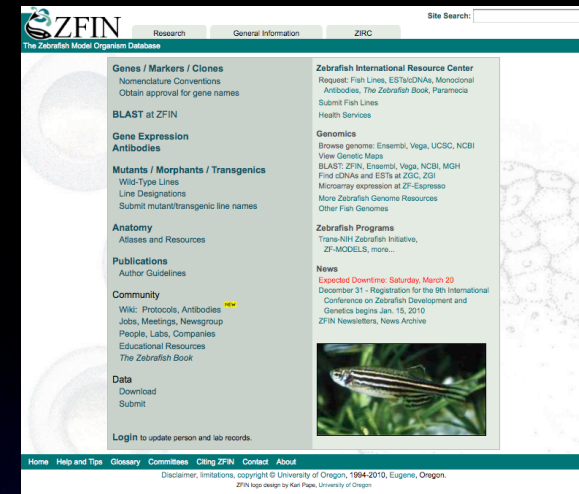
ZFIN

The Zebrafish Model Organism Database

Research | General Information | ZIRC

Site Search:

Genes / Markers / Clones
Nomenclature Conventions
Obtain approval for gene names

BLAST at ZFIN

Gene Expression
Antibodies

Mutants / Morphants / Transgenics
Wild-Type Lines
Line Designations
Submit mutant/transgenic line names

Anatomy
Atlases and Resources

Publications
Author Guidelines

Community
Wiki: Protocols, Antibodies NEW
Jobs, Meetings, Newsgroup
People, Labs, Companies
Educational Resources
*The Zebrafish Book*

Data
Download
Submit

Login to update person and lab records.

Zebrafish International Resource Center
Request: Fish Lines, ESTs/cDNAs, Monoclonal Antibodies, *The Zebrafish Book*, Paramecia
Submit Fish Lines
Health Services

Genomics
Browse genome: Ensembl, Vega, UCSC, NCBI
View Genetic Maps
BLAST: ZFIN, Ensembl, Vega, NCBI, MGH
Find cDNAs and ESTs at ZGC, ZGI
Microarray expression at ZF-Espresso
More Zebrafish Genome Resources
Other Fish Genomes

Zebrafish Programs
Trans-NIH Zebrafish Initiative, ZF-MODELS, more...

News
Expected Downtime: Saturday, March 20
December 31 - Registration for the 9th International Conference on Zebrafish Development and Genetics begins Jan. 15, 2010
ZFIN Newsletters, News Archive

Home Help and Tips Glossary Committees Citing ZFIN Contact About

Disclaimer, limitations, copyright © University of Oregon, 1994-2010, Eugene, Oregon.
ZFIN logo design by Kari Pape, University of Oregon